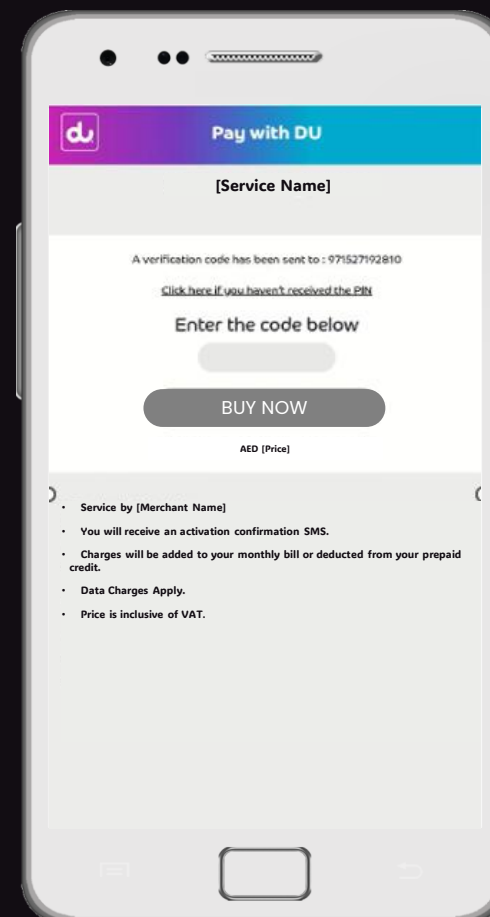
du

Pay with DU

[Service Name]

A verification code has been sent to : 971527192810

Click here if you haven't received the PIN

Enter the code below

BUY NOW

AED [Price]

- Service by [Merchant Name]
- You will receive an activation confirmation SMS.
- Charges will be added to your monthly bill or deducted from your prepaid credit.
- Data Charges Apply.
- Price is inclusive of VAT.